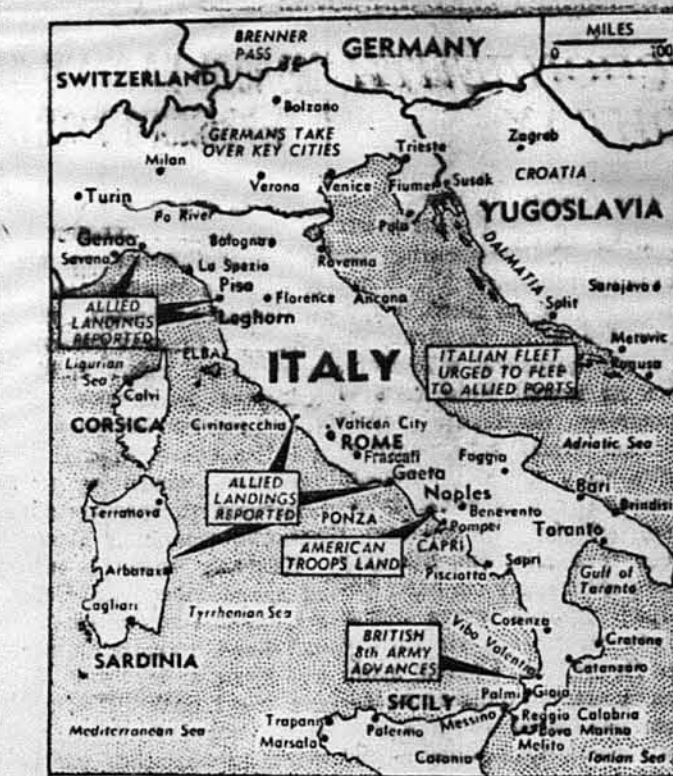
BRENNER PASS
GERMANY
MILES
0
SWITZERLAND
Bolzano
GERMANS TAKE OVER KEY CITIES
Zagreb
Milan
Trieste
Verona
Venice
Fiume
Susak
CROATIA
Turin
Po River
YUGOSLAVIA
Genoa
Bologna
Pola
Savona
La Spezia
Ravenna
DALMATIA
Sarajevo
Pisa
Florence
Ancona
Split
ALLIED LANDINGS REPORTED
Leghorn
ELBA
Metovic
Ligurian Sea
ITALY
ITALIAN FLEET URGED TO FLEE TO ALLIED PORTS
Ragusa
Calvi
CORSICA
Civitavecchia
Vatican City
ROME
Adriatic Sea
Frascati
Foggia
ALLIED LANDINGS REPORTED
Gaeta
Naples
Bari
Terranova
Benevento
Brindisi
PONZA
Pompei
Taranto
AMERICAN TROOPS LAND
CAPRI
Sapri
Arbatax
Pisciotta
Gulf of Taranto
Cagliari
Tyrrhenian Sea
Cosenza
Vibo Valentia
Crotone
BRITISH 8th ARMY ADVANCES
SARDINIA
Catanzaro
SICILY
Palmi
Gioia
Mediterranean Sea
Trapani
Palermo
Messina
Reggio Calabria
Bova Marina
Marsala
Melito
Catania
Ionian Sea